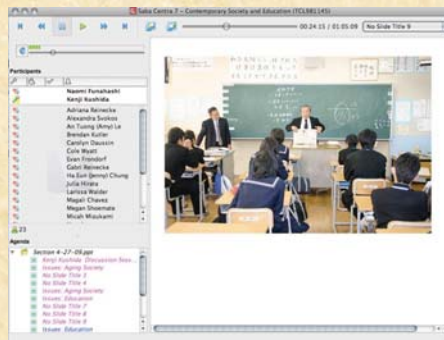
Saba Centra 7 – Contemporary Society and Education (TCL981145)

00:24:15 / 01:05:09

No Slide Title 9

Participants

Naomi Funahashi
Kenji Kushida
Adriana Reinecke
Alexandra Svokos
An Tuong (Amy) Le
Brendan Kutler
Carolyn Daussin
Cole Wyatt
Evan Frondorf
Gabi Reinecke
Ha Eun (Jenny) Chung
Julia Hirata
Larissa Walder
Magali Chavez
Megan Shoemake
Micah Wisukami

23

Agenda

Section 4-27-09.ppt
Kenji Kushida: Discussion Sess...
Issues: Aging Society
No Slide Title 3
No Slide Title 4
Issues: Aging Society
No Slide Title 5
Issues: Education
No Slide Title 7
No Slide Title 8
No Slide Title 9
Issues: Education